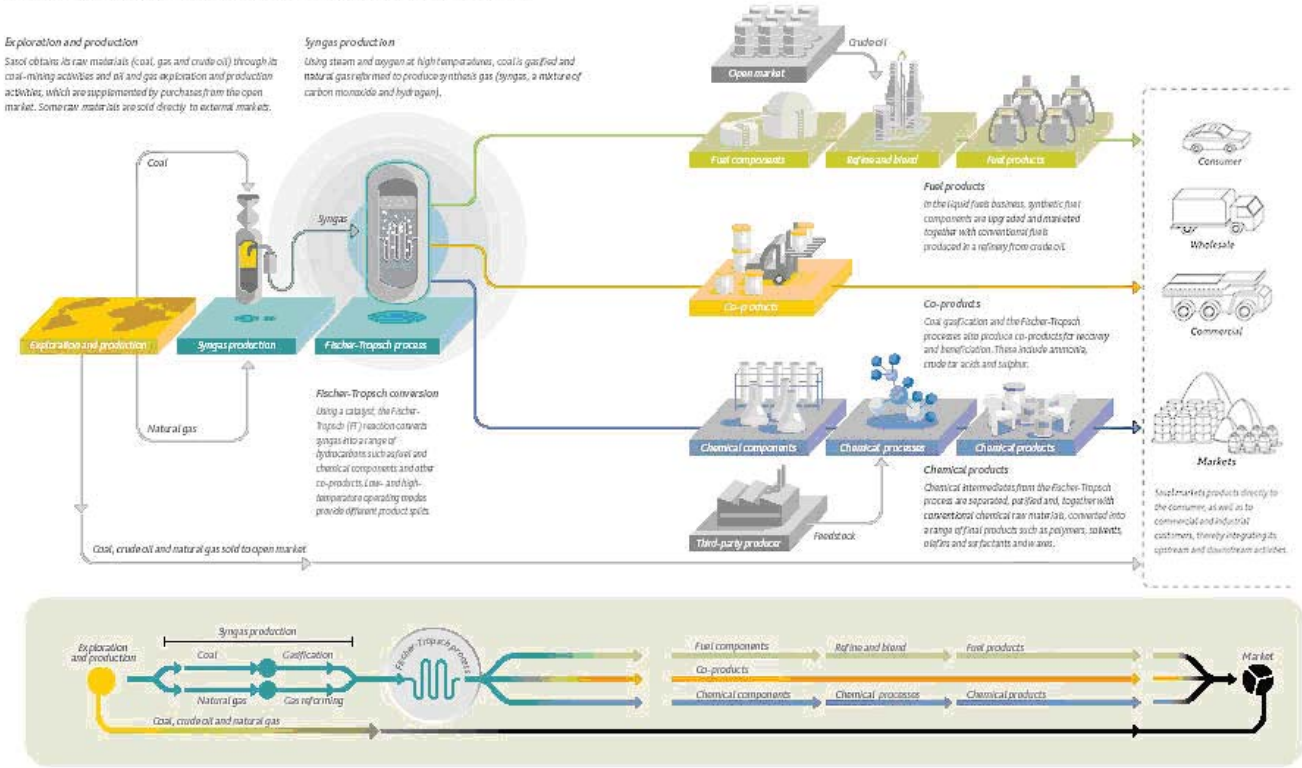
Exploration and production
Sasol obtains its raw materials (coal, gas and crude oil) through its coal-mining activities and oil and gas exploration and production activities, which are supplemented by purchases from the open market. Some raw materials are sold directly to external markets.

Syngas production
Using steam and oxygen at high temperatures, coal is gasified and natural gas reformed to produce synthesis gas (syngas, a mixture of carbon monoxide and hydrogen).

Crude oil

Open market

Coal

Syngas

Fuel components

Refine and blend

Fuel products

Consumer

Fuel products
In the liquid fuels business, synthetic fuel components are upgraded and marketed together with conventional fuels produced in a refinery from crude oil.

Wholesale

Co-products

Commercial

Exploration and production

Syngas production

Fischer-Tropsch process

Co-products
Coal gasification and the Fischer-Tropsch processes also produce co-products for recovery and beneficiation. These include ammonia, crude tar acids and sulphur.

Fischer-Tropsch conversion
Using a catalyst, the Fischer-Tropsch (FT) reaction converts syngas into a range of hydrocarbons such as fuel and chemical components and other co-products. Low- and high-temperature operating modes provide different product splits.

Natural gas

Chemical components

Chemical processes

Chemical products

Markets

Chemical products
Chemical intermediates from the Fischer-Tropsch process are separated, purified and, together with conventional chemical raw materials, converted into a range of final products such as polymers, solvents, olefins and surfactants and waxes.

Sasol markets products directly to the consumer, as well as to commercial and industrial customers, thereby integrating its upstream and downstream activities.

Third-party producer

Feedstock

Coal, crude oil and natural gas sold to open market

Exploration and production

Syngas production

Coal

Gasification

Natural gas

Gas reforming

Fischer-Tropsch process

Coal, crude oil and natural gas

Fuel components

Refine and blend

Fuel products

Co-products

Chemical components

Chemical processes

Chemical products

Market